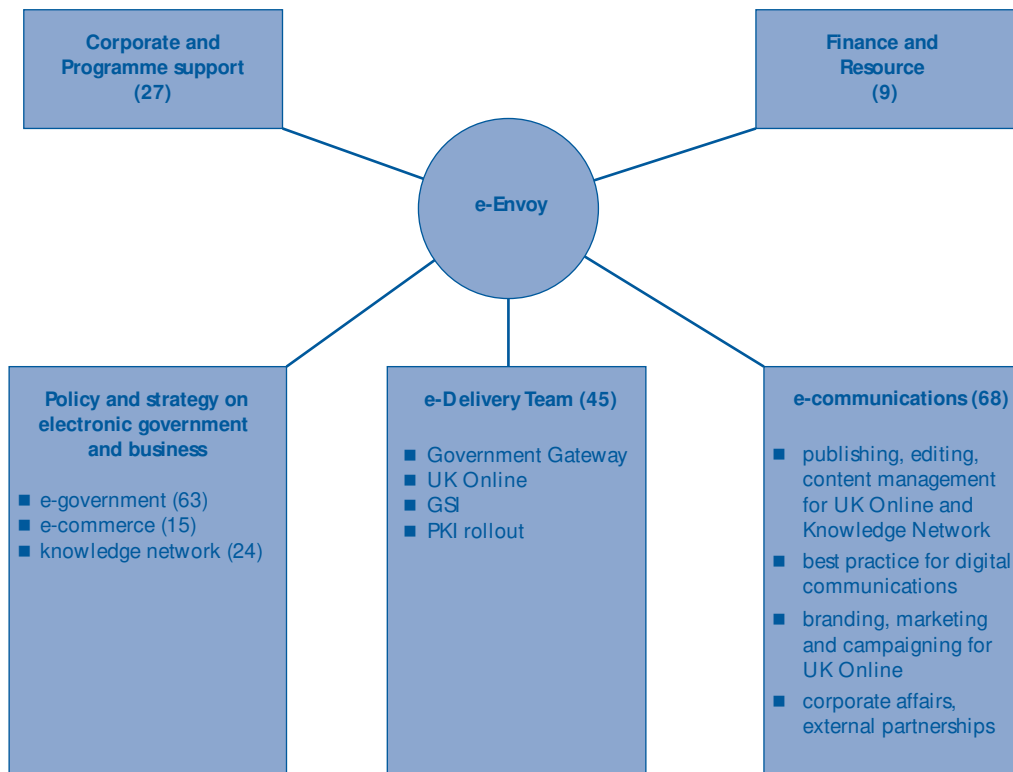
Corporate and Programme support (27)

Finance and Resource (9)

e-Envoy

Policy and strategy on electronic government and business

■ e-government (63)
■ e-commerce (15)
■ knowledge network (24)

e-Delivery Team (45)

■ Government Gateway
■ UK Online
■ GSI
■ PKI rollout

e-communications (68)

■ publishing, editing, content management for UK Online and Knowledge Network
■ best practice for digital communications
■ branding, marketing and campaigning for UK Online
■ corporate affairs, external partnerships